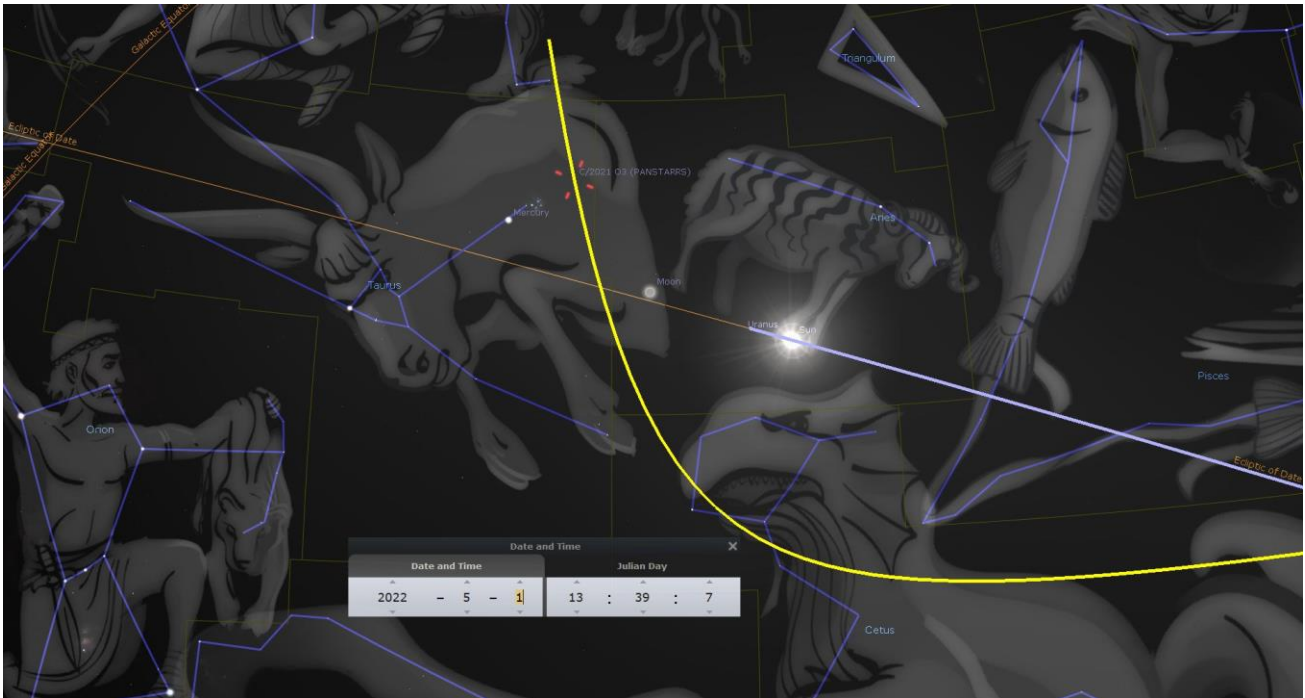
Galactic Equator
Ecliptic of Date
Galactic Equator
Triangulum
C/2021 O3 (PANSTARRS)
Mercury
Aries
Taurus
Moon
Uranus
Sun
Pisces
Orion
Ecliptic of Date
Date and Time
Date and Time
Julian Day
2022 – 5 – 1
13 : 39 : 7
Cetus